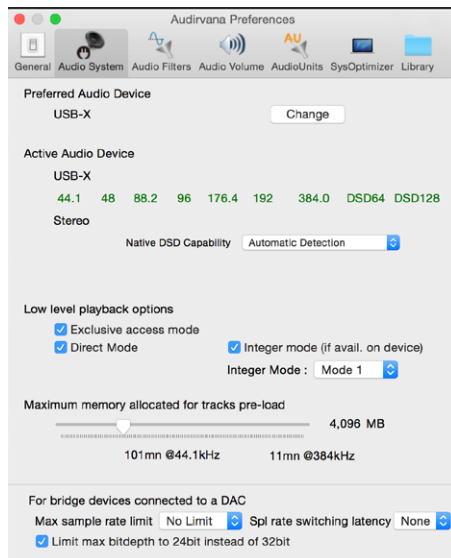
Audirvana Preferences

General Audio System Audio Filters Audio Volume AudioUnits SysOptimizer Library

Preferred Audio Device

USB-X

Change

Active Audio Device

USB-X

44.1 48 88.2 96 176.4 192 384.0 DSD64 DSD128

Stereo

Native DSD Capability Automatic Detection

Low level playback options

Exclusive access mode

Direct Mode

Integer mode (if avail. on device)

Integer Mode : Mode 1

Maximum memory allocated for tracks pre-load

4,096 MB

101mn @44.1kHz

11mn @384kHz

For bridge devices connected to a DAC

Max sample rate limit No Limit Spl rate switching latency None

Limit max bitdepth to 24bit instead of 32bit